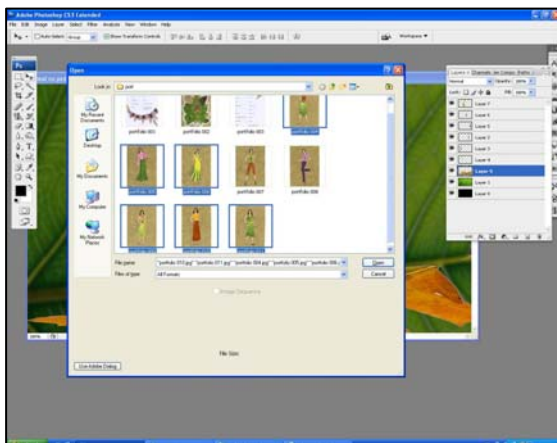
Adobe Photoshop CS3 Extended
File Edit Image Layer Select Filter Analysis View Window Help
Auto-Select Group Show Transform Controls
Workspace ▾
Open
Look in: port
My Recent Documents
Desktop
My Documents
My Computer
My Network Places
portfolio 001
portfolio 002
portfolio 003
portfolio 004
portfolio 005
portfolio 006
portfolio 007
portfolio 008
File name: "portfolio 010.jpg" "portfolio 011.jpg" "portfolio 004.jpg" "portfolio 005.jpg" "portfolio 006.
Files of type: All Formats
Open
Cancel
Image Sequence
File Size:
Use Adobe Dialog
Layers × Channels Paths
Normal
Opacity: 100%
Lock:
Fill: 100%
Layer 7
Layer 6
Layer 5
Layer 4
Layer 3
Layer 2
Layer 1
Layer 0
100%